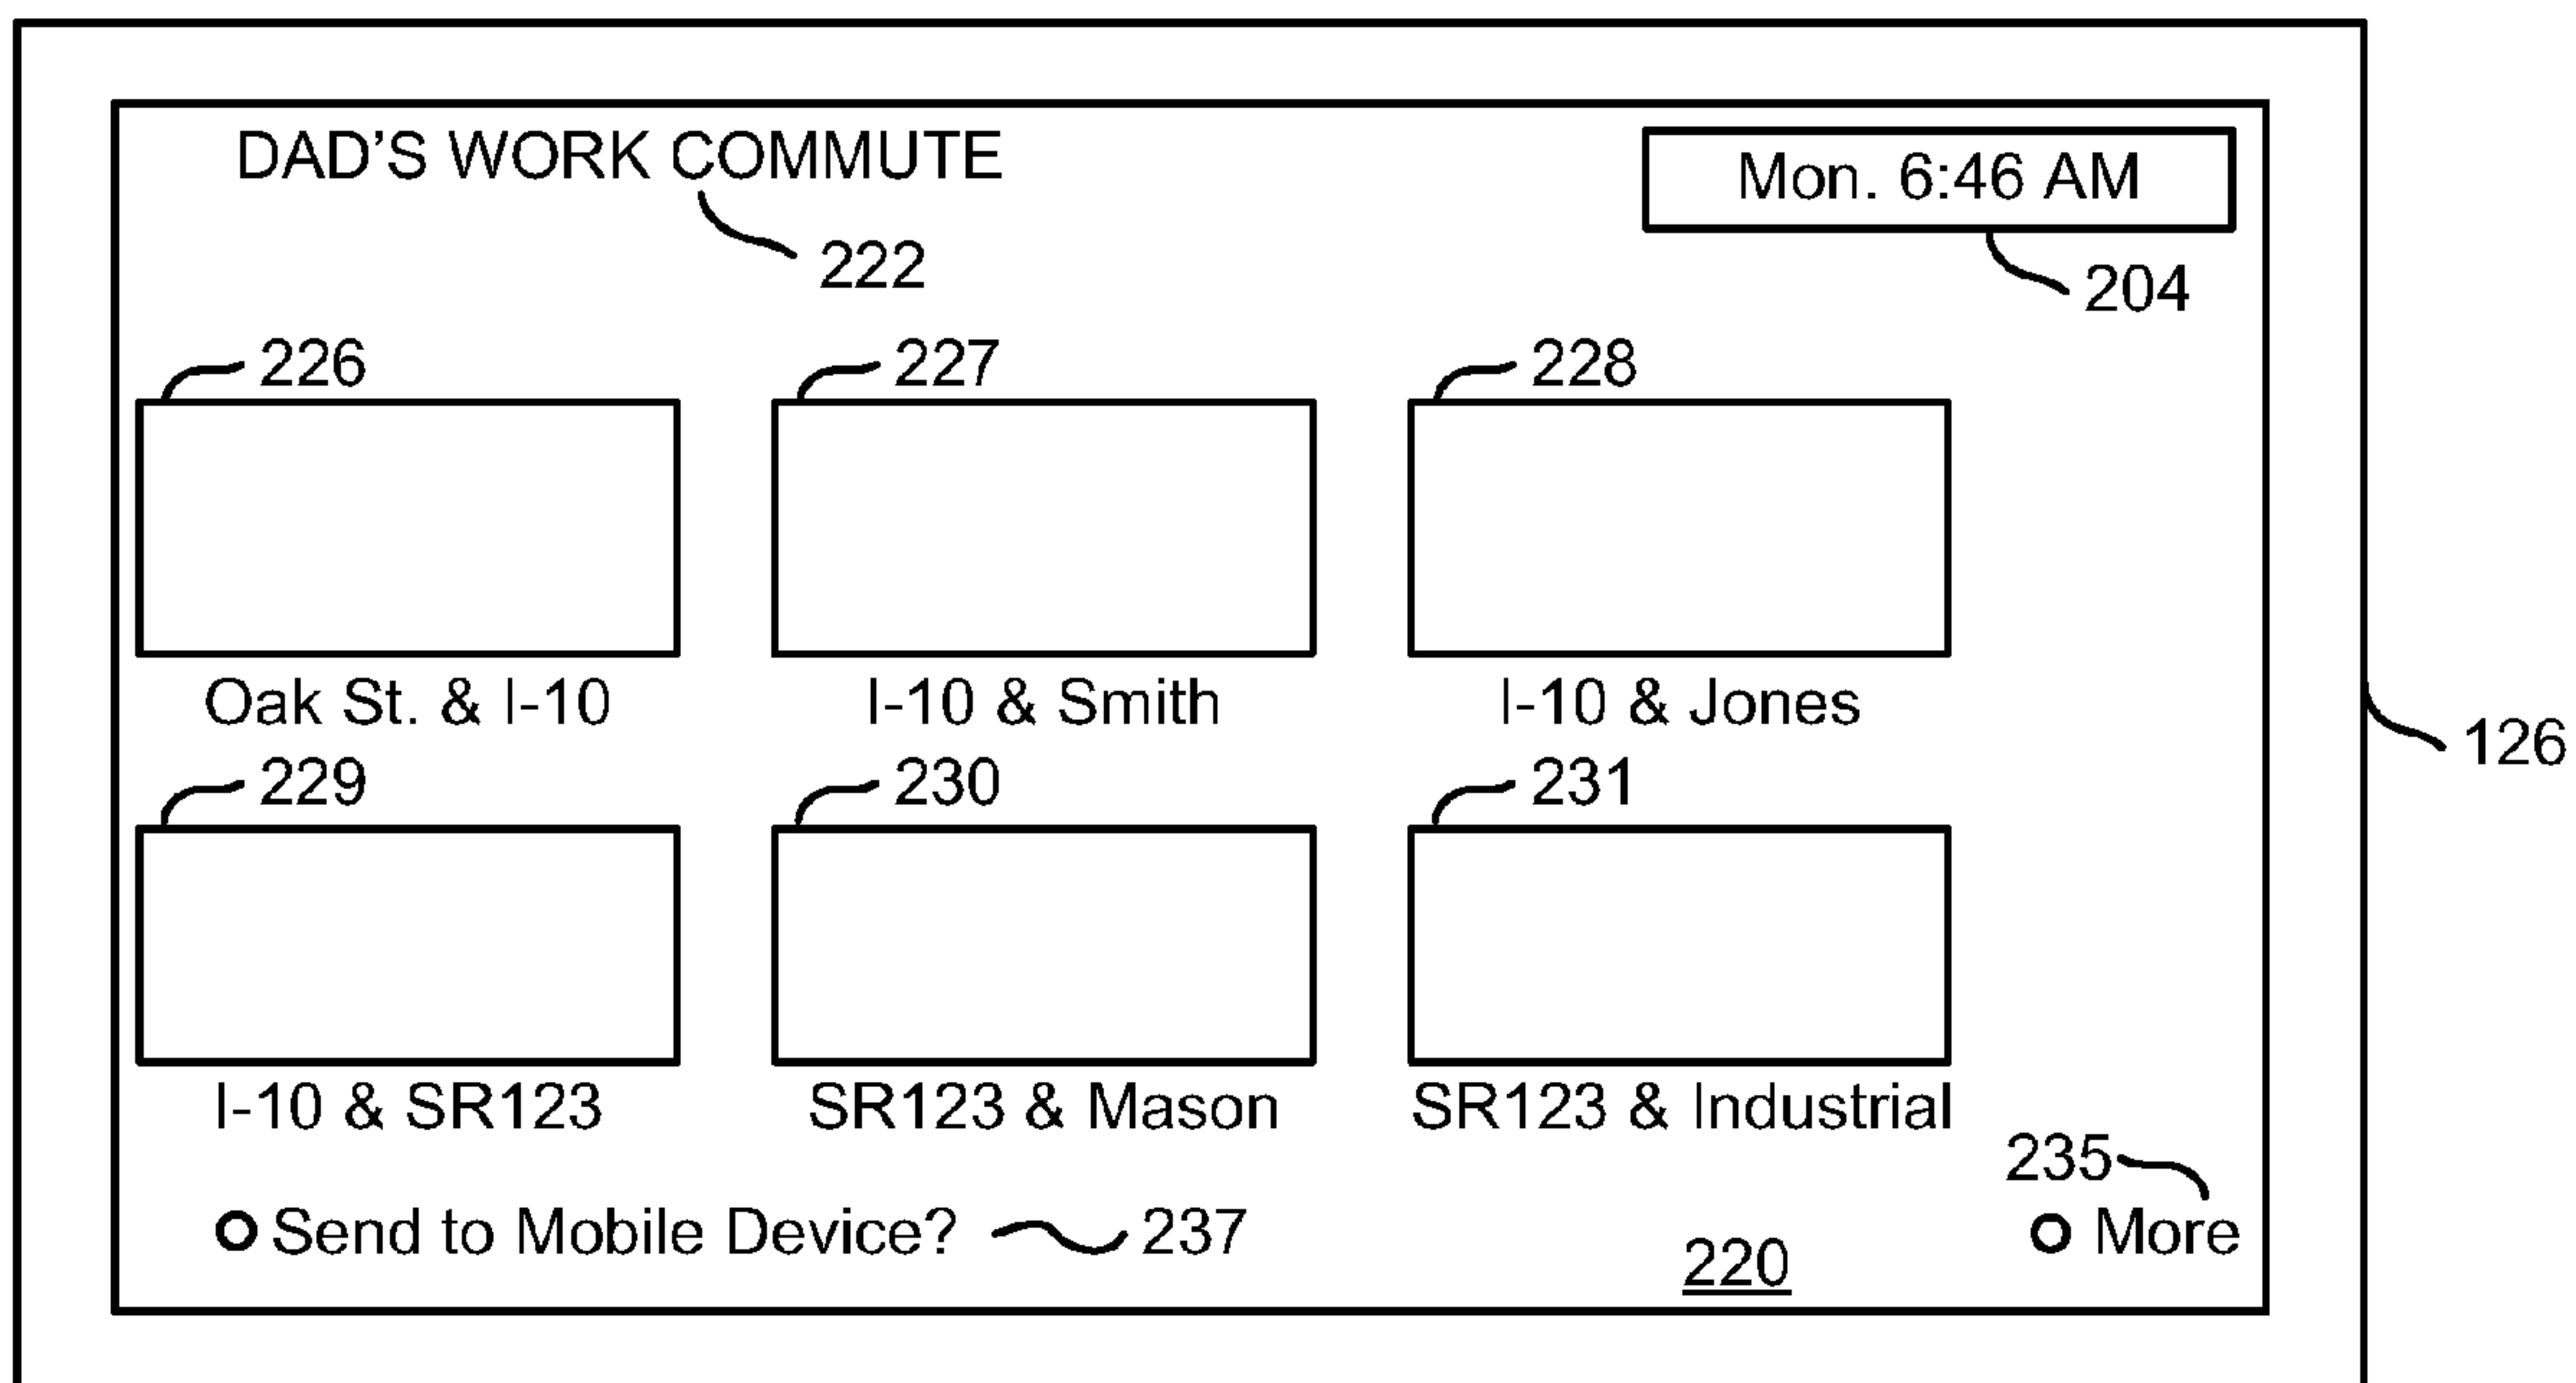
DAD'S WORK COMMUTE

222

Mon. 6:46 AM

204

226

227

228

Oak St. & I-10

I-10 & Smith

I-10 & Jones

126

229

230

231

I-10 & SR123

SR123 & Mason

SR123 & Industrial

235

Send to Mobile Device?

237

220

More